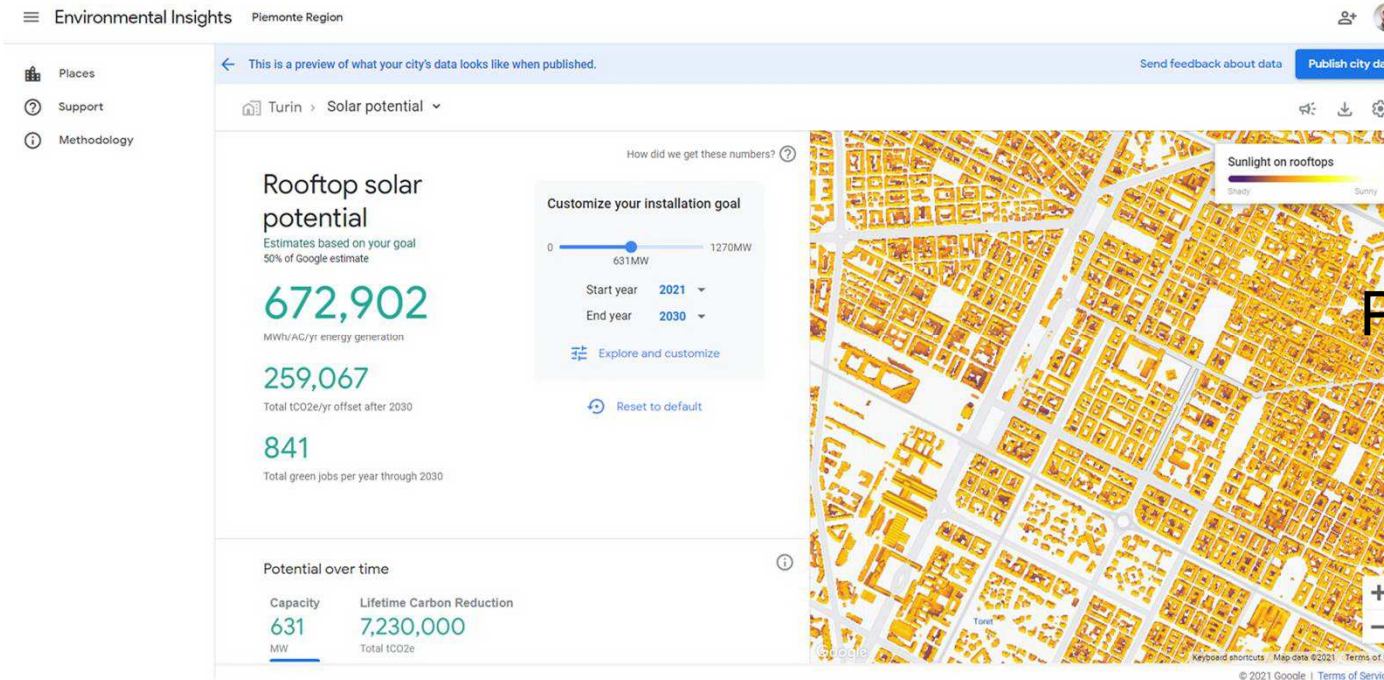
Environmental Insights Piemonte Region

Places
Support
Methodology

This is a preview of what your city's data looks like when published.

Send feedback about data

Publish city da

Turin › Solar potential

How did we get these numbers?

Rooftop solar potential
Estimates based on your goal
50% of Google estimate

672,902
MWh/AC/yr energy generation

259,067
Total tCO2e/yr offset after 2030

841
Total green jobs per year through 2030

Customize your installation goal

0 1270MW
631MW

Start year 2021
End year 2030

Explore and customize

Reset to default

Potential over time

Capacity
631
MW

Lifetime Carbon Reduction
7,230,000
Total tCO2e

Sunlight on rooftops
Shady Sunny

Toret

Google

Keyboard shortcuts Map data ©2021 Terms of

© 2021 Google | Terms of Servi